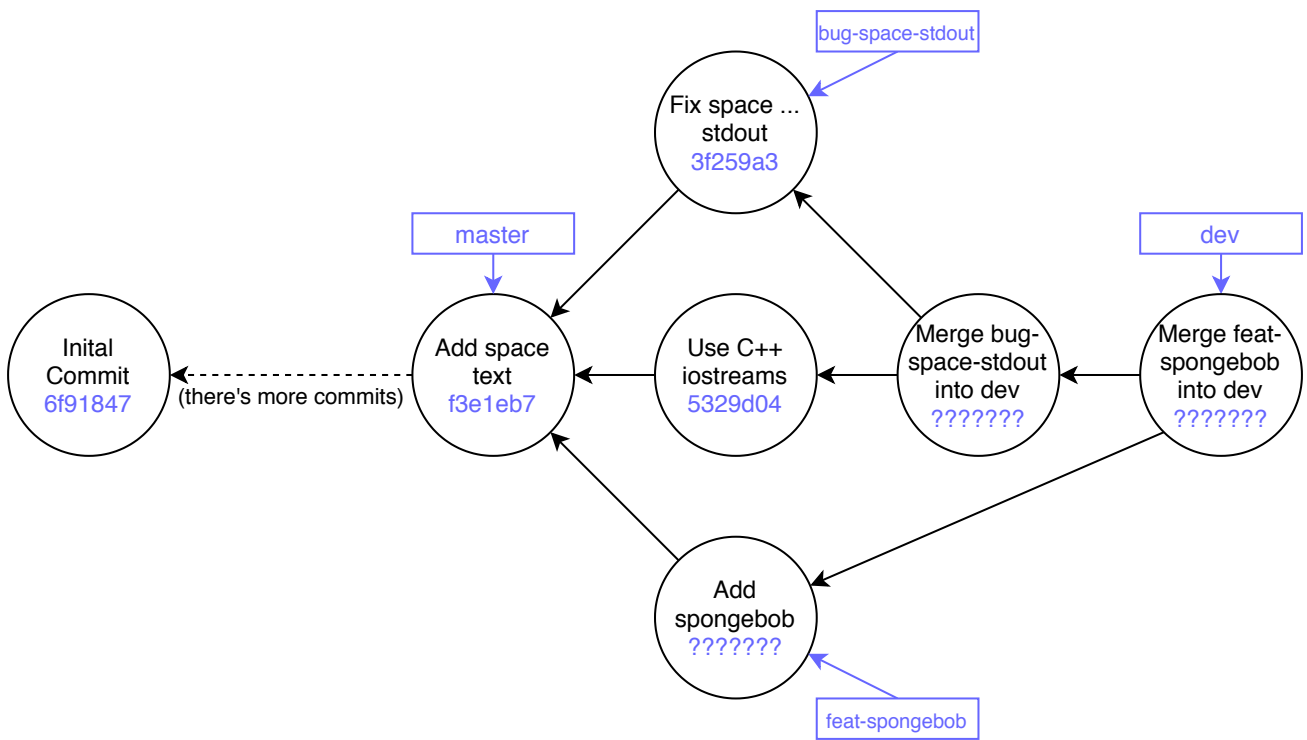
bug-space-stdout

Fix space ... stdout
3f259a3

master

dev

Inital Commit
6f91847

(there's more commits)

Add space text
f3e1eb7

Use C++ iostreams
5329d04

Merge bug-space-stdout into dev
???????

Merge feat-spongebob into dev
???????

Add spongebob
???????

feat-spongebob